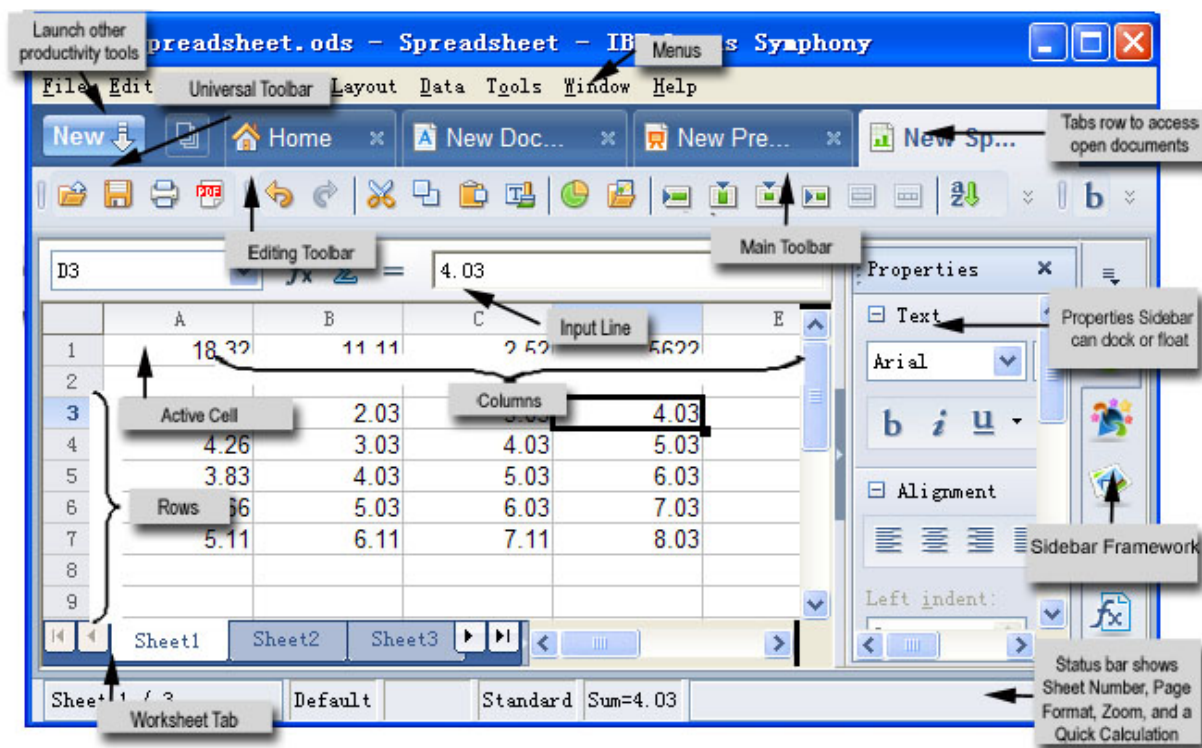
Launch other productivity tools

preadsheet.ods - Spreadsheet - IB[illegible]s Symphony

Menus

File Edit Universal Toolbar Layout Data Tools Window Help

New Home New Doc... New Pre... New Sp...

Tabs row to access open documents

Editing Toolbar

Main Toolbar

D3 $fx$ = 4.03

Input Line

Properties

Text

Properties Sidebar can dock or float

Arial

b i u

Alignment

Left indent:

Sidebar Framework

| | A | B | C | D | E |
|---|---|---|---|---|---|
| 1 | 18.32 | 11.11 | 2.52 | 5622 | |
| 2 | | | | | |
| 3 | | 2.03 | 3.03 | 4.03 | |
| 4 | 4.26 | 3.03 | 4.03 | 5.03 | |
| 5 | 3.83 | 4.03 | 5.03 | 6.03 | |
| 6 | 66 | 5.03 | 6.03 | 7.03 | |
| 7 | 5.11 | 6.11 | 7.11 | 8.03 | |
| 8 | | | | | |
| 9 | | | | | |

Active Cell

Columns

Rows

Sheet1 Sheet2 Sheet3

Sheet 1 / 3 Default Standard Sum=4.03

Worksheet Tab

Status bar shows Sheet Number, Page Format, Zoom, and a Quick Calculation